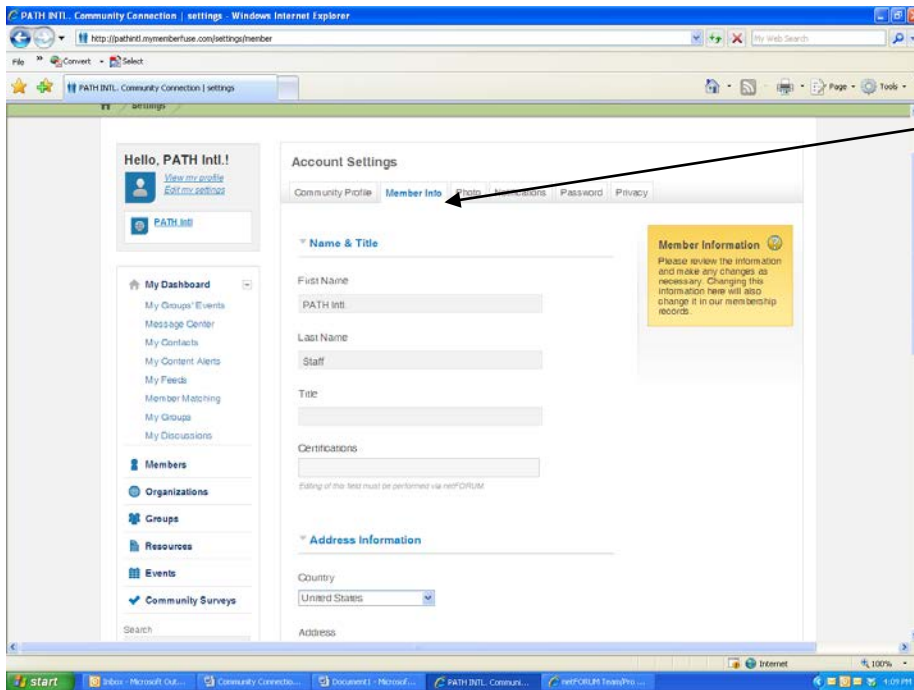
PATH INTL. Community Connection | settings - Windows Internet Explorer

http://pathintl.mymemberfuse.com/settings/member

My Web Search

File Convert Select

PATH INTL. Community Connection | settings

Page Tools

Settings

Hello, PATH Intl.!

View my profile

Edit my settings

PATH Intl

My Dashboard

My Groups' Events

Message Center

My Contacts

My Content Alerts

My Feeds

Member Matching

My Groups

My Discussions

Members

Organizations

Groups

Resources

Events

Community Surveys

Search

Account Settings

Community Profile | Member Info | Photo | Notifications | Password | Privacy

Name & Title

First Name

PATH Intl.

Last Name

Staff

Title

Certifications

Editing of this field must be performed via netFORUM

Address Information

Country

United States

Address

Member Information

Please review the information and make any changes as necessary. Changing this information here will also change it in our membership records.

Internet

100%

start

Inbox - Microsoft Out...

Community Connectio...

Document1 - Microsof...

PATH INTL. Communi...

netFORUM Team/Pro ...

4:09 PM